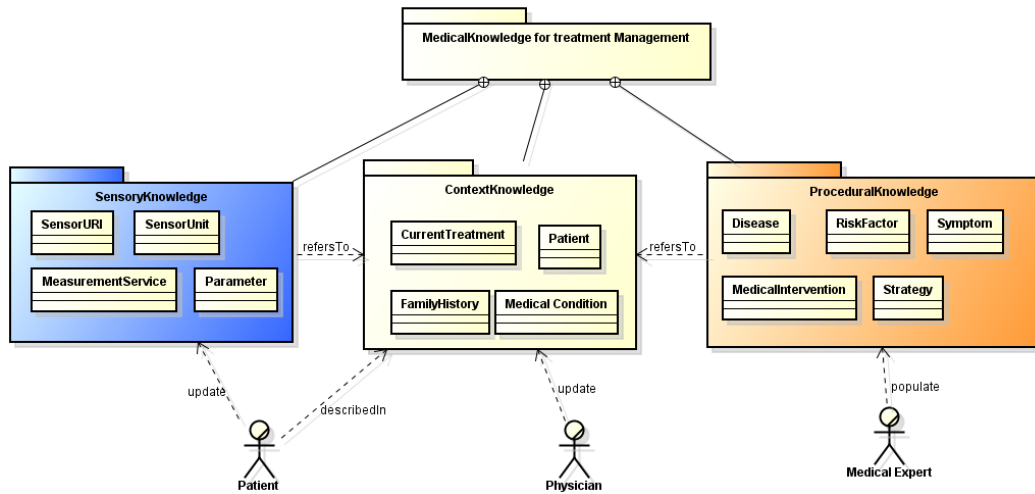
MedicalKnowledge for treatment Management

SensoryKnowledge

SensorURI

SensorUnit

MeasurementService

Parameter

refersTo

ContextKnowledge

CurrentTreatment

Patient

FamilyHistory

Medical Condition

refersTo

ProceduralKnowledge

Disease

RiskFactor

Symptom

MedicalIntervention

Strategy

update

describedIn

update

populate

Patient

Physician

Medical Expert